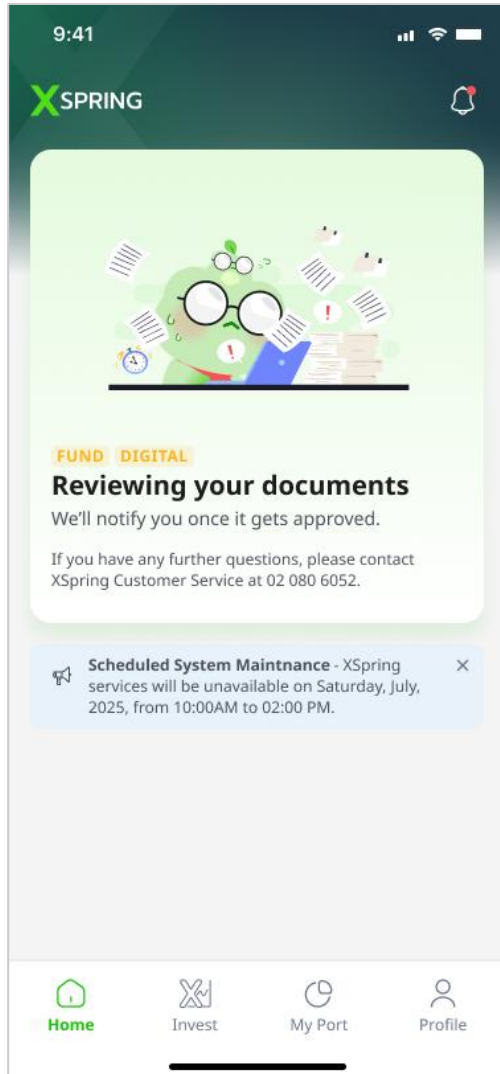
9:41

XSPRING

FUND DIGITAL

Reviewing your documents

We'll notify you once it gets approved.

If you have any further questions, please contact XSpring Customer Service at 02 080 6052.

Scheduled System Maintnance - XSpring services will be unavailable on Saturday, July, 2025, from 10:00AM to 02:00 PM.

×

Home
Invest
My Port
Profile